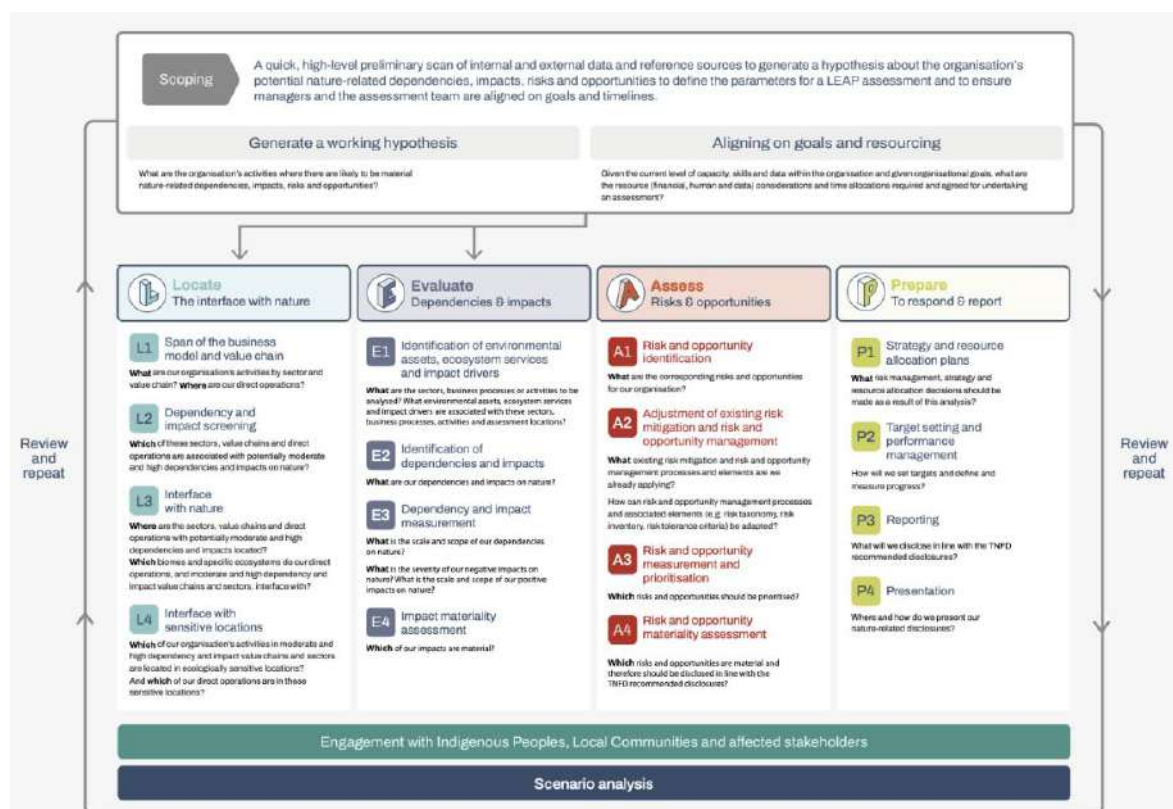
Scoping

A quick, high-level preliminary scan of internal and external data and reference sources to generate a hypothesis about the organisation's potential nature-related dependencies, impacts, risks and opportunities to define the parameters for a LEAP assessment and to ensure managers and the assessment team are aligned on goals and timelines.

Generate a working hypothesis

What are the organisation's activities where there are likely to be material nature-related dependencies, impacts, risks and opportunities?

Aligning on goals and resourcing

Given the current level of capacity, skills and data within the organisation and given organisational goals, what are the resource (financial, human and data) considerations and time allocations required and agreed for undertaking an assessment?

Review and repeat

Locate
The interface with nature

L1 Span of the business model and value chain
What are our organisation's activities by sector and value chain? Where are our direct operations?

L2 Dependency and impact screening
Which of these sectors, value chains and direct operations are associated with potentially moderate and high dependencies and impacts on nature?

L3 Interface with nature
Where are the sectors, value chains and direct operations with potentially moderate and high dependencies and impacts located?
Which biomes and specific ecosystems do our direct operations, and moderate and high dependency and impact value chains and sectors, interface with?

L4 Interface with sensitive locations
Which of our organisation's activities in moderate and high dependency and impact value chains and sectors are located in ecologically sensitive locations?
And which of our direct operations are in these sensitive locations?

Evaluate
Dependencies & impacts

E1 Identification of environmental assets, ecosystem services and impact drivers
What are the sectors, business processes or activities to be analysed? What environmental assets, ecosystem services and impact drivers are associated with these sectors, business processes, activities and assessment locations?

E2 Identification of dependencies and impacts
What are our dependencies and impacts on nature?

E3 Dependency and impact measurement
What is the scale and scope of our dependencies on nature?
What is the severity of our negative impacts on nature? What is the scale and scope of our positive impacts on nature?

E4 Impact materiality assessment
Which of our impacts are material?

Assess
Risks & opportunities

A1 Risk and opportunity identification
What are the corresponding risks and opportunities for our organisation?

A2 Adjustment of existing risk mitigation and risk and opportunity management
What existing risk mitigation and risk and opportunity management processes and elements are we already applying?
How can risk and opportunity management processes and associated elements (e.g. risk taxonomy, risk inventory, risk tolerance criteria) be adapted?

A3 Risk and opportunity measurement and prioritisation
Which risks and opportunities should be prioritised?

A4 Risk and opportunity materiality assessment
Which risks and opportunities are material and therefore should be disclosed in line with the TNFD recommended disclosures?

Prepare
To respond & report

P1 Strategy and resource allocation plans
What risk management, strategy and resource allocation decisions should be made as a result of this analysis?

P2 Target setting and performance management
How will we set targets and define and measure progress?

P3 Reporting
What will we disclose in line with the TNFD recommended disclosures?

P4 Presentation
Where and how do we present our nature-related disclosures?

Review and repeat

Engagement with Indigenous Peoples, Local Communities and affected stakeholders

Scenario analysis